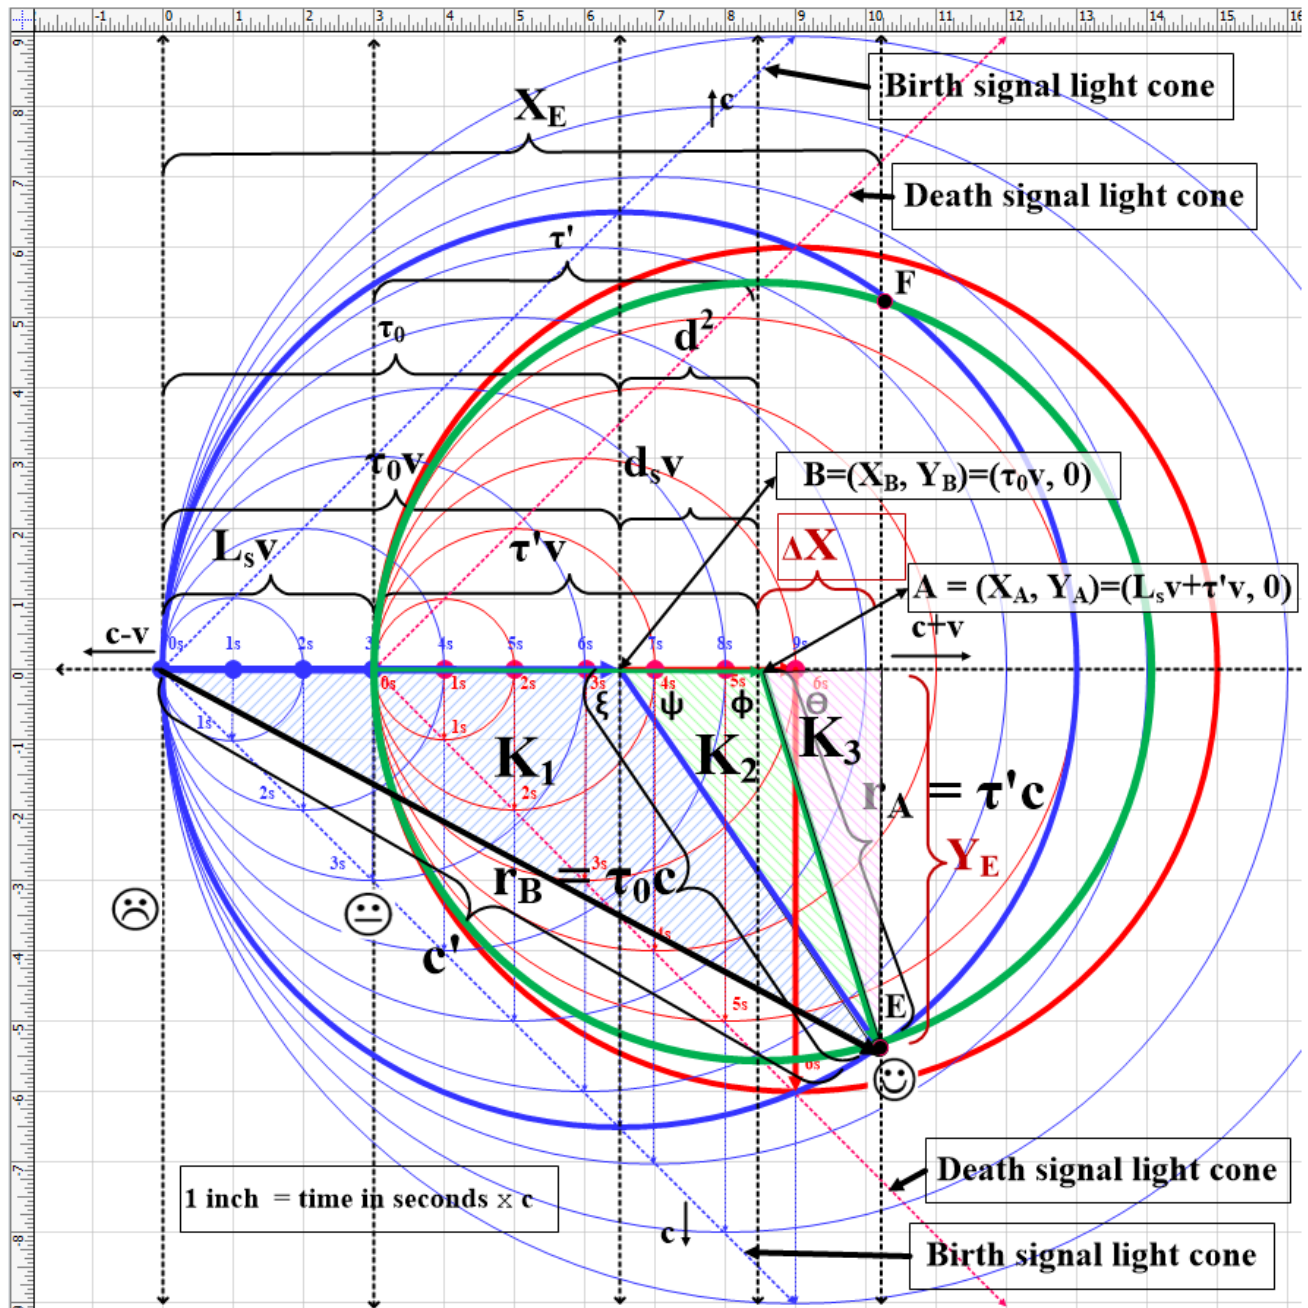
$X_E$

Birth signal light cone

↑c

Death signal light cone

τ'

F

$\tau_0$

$d^2$

$\tau_0 v$

$d_s v$

B=($X_B$, $Y_B$)=($\tau_0$v, 0)

$L_s v$

τ'v

ΔX

A = ($X_A$, $Y_A$)=($L_s$v+τ'v, 0)

c-v

c+v

0s 1s 2s 3s 4s 5s 6s 7s 8s 9s

0s 1s 2s 3s 4s 5s 6s

ξ ψ ϕ θ

$K_1$

$K_2$

$K_3$

$r_A$ = τ'c

$Y_E$

1s 2s 3s

1s 2s 3s 4s 5s 6s

$r_B = \tau_0 c$

c'

E

1 inch = time in seconds × c

Death signal light cone

c↓

Birth signal light cone